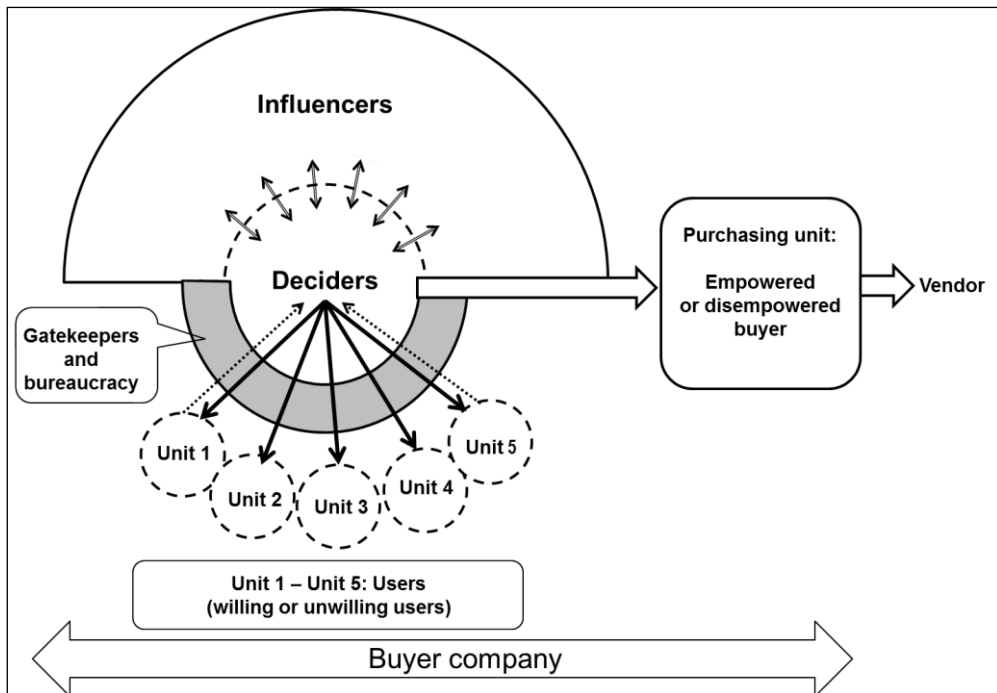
Influencers

Deciders

Purchasing unit:

Empowered or disempowered buyer

Vendor

Gatekeepers and bureaucracy

Unit 1

Unit 2

Unit 3

Unit 4

Unit 5

Unit 1 – Unit 5: Users (willing or unwilling users)

Buyer company